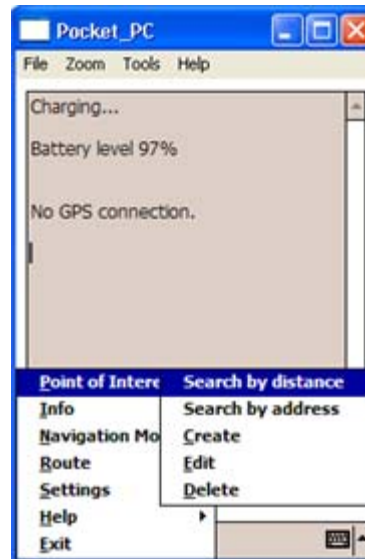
Pocket_PC

File Zoom Tools Help

Charging...

Battery level 97%

No GPS connection.

Point of Intere
Info
Navigation Mo
Route
Settings
Help
Exit

Search by distance
Search by address
Create
Edit
Delete